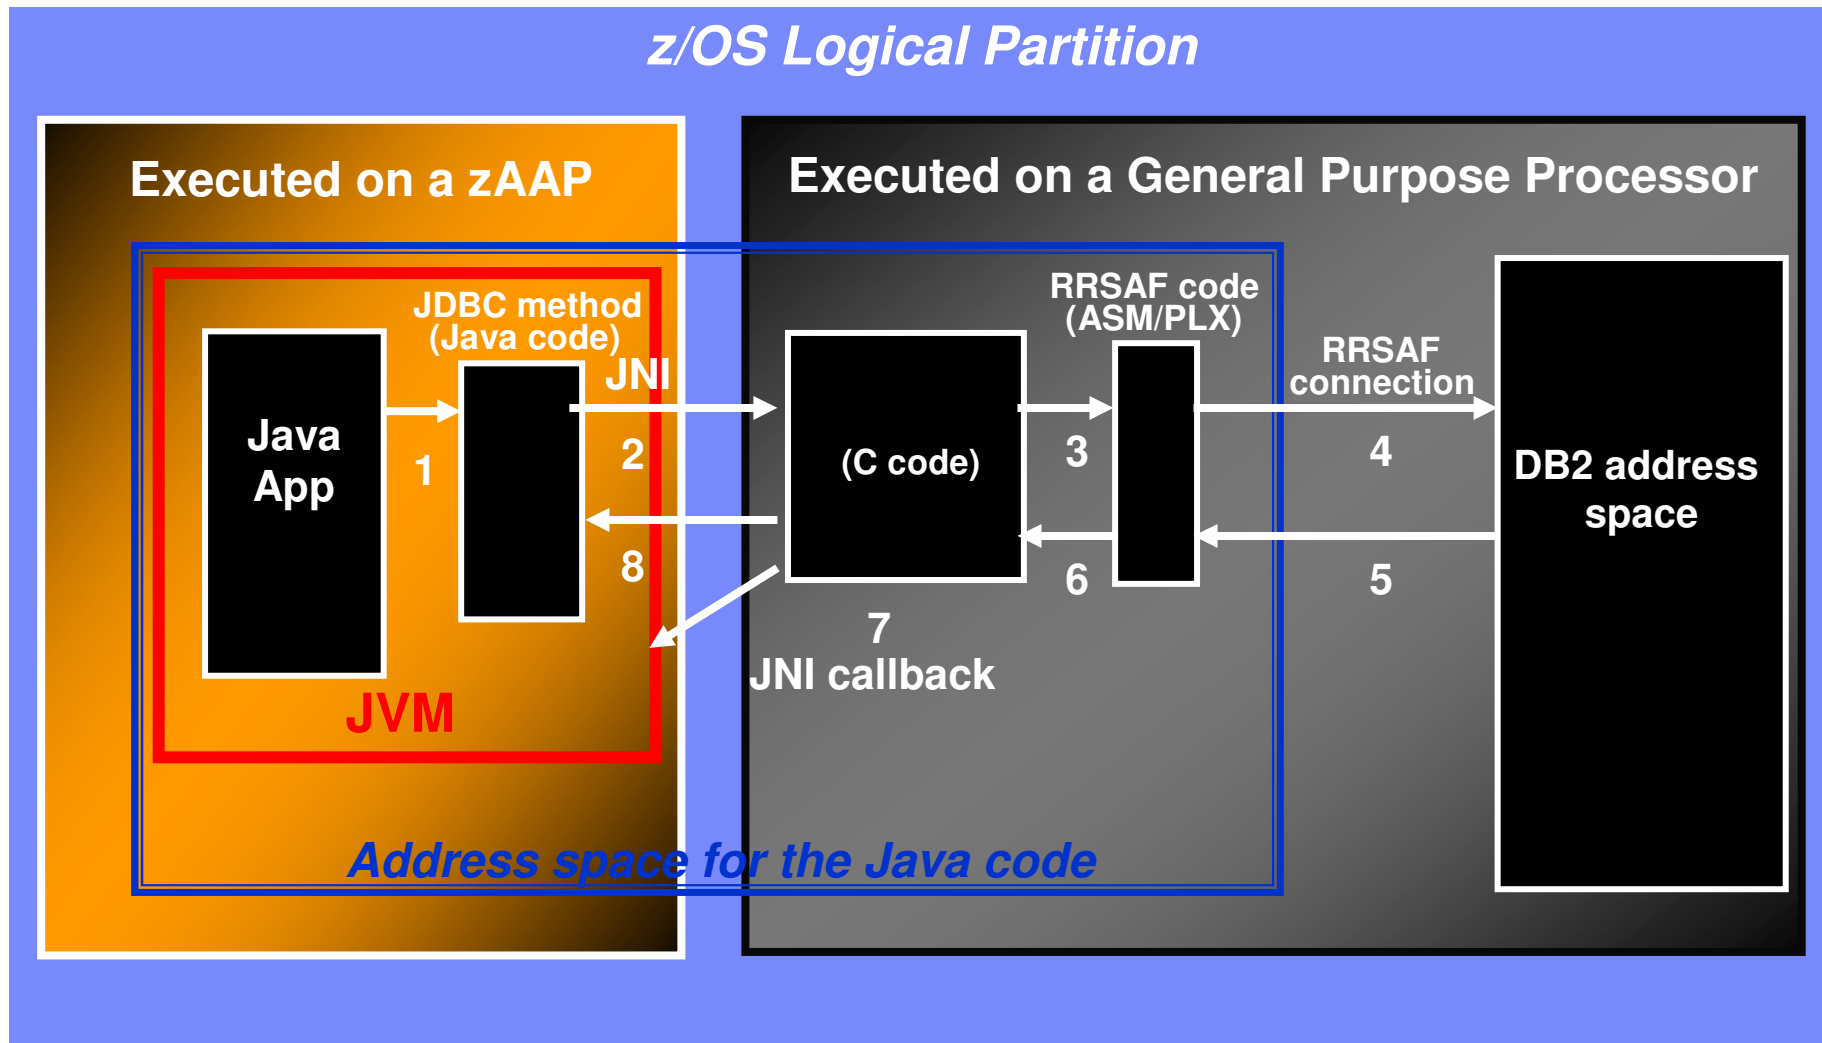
z/OS Logical Partition

Executed on a zAAP

Executed on a General Purpose Processor

JDBC method (Java code)

JNI

Java App

1

2

8

(C code)

RRSAF code (ASM/PLX)

3

6

RRSAF connection

4

5

DB2 address space

7

JNI callback

JVM

Address space for the Java code